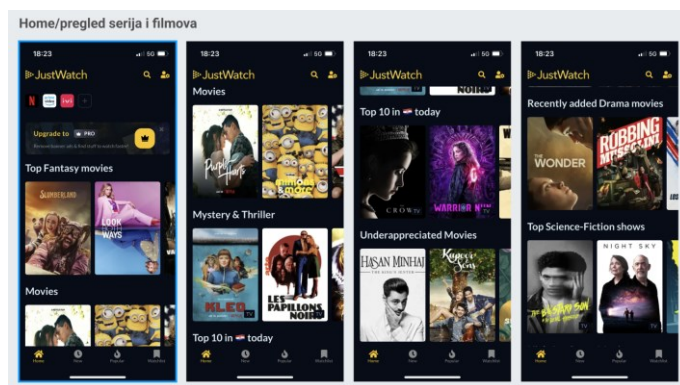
Home/pregled serija i filmova

18:23

JustWatch

Upgrade to PRO

Top Fantasy movies

SLUMBERLAND

LOOK BOTH WAYS

Movies

Home

New

Popular

Watchlist

18:23

JustWatch

Movies

Purple Hearts

minions the rise of gru

Mystery & Thriller

KLEO

LES PAPILLONS NOIRS

Top 10 in today

Home

New

Popular

Watchlist

18:23

JustWatch

Top 10 in today

THE CROWN

WARRIOR NUN

Underappreciated Movies

HASAN MINHAJ

Kapoor & Sons

Home

New

Popular

Watchlist

18:23

JustWatch

Recently added Drama movies

THE WONDER

RUBBING MR. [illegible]

Top Science-Fiction shows

THE BAD BATCH SON

NIGHT SKY

Home

New

Popular

Watchlist